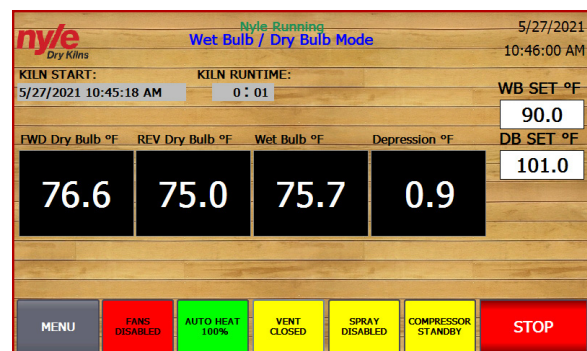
nyle
Dry Kilns

Nyle Running
Wet Bulb / Dry Bulb Mode

5/27/2021
10:46:00 AM

KILN START:
5/27/2021 10:45:18 AM

KILN RUNTIME:
0 : 01

WB SET °F
90.0

DB SET °F
101.0

| FWD Dry Bulb °F | REV Dry Bulb °F | Wet Bulb °F | Depression °F |
|---|---|---|---|
| 76.6 | 75.0 | 75.7 | 0.9 |

MENU
FANS DISABLED
AUTO HEAT 100%
VENT CLOSED
SPRAY DISABLED
COMPRESSOR STANDBY
STOP